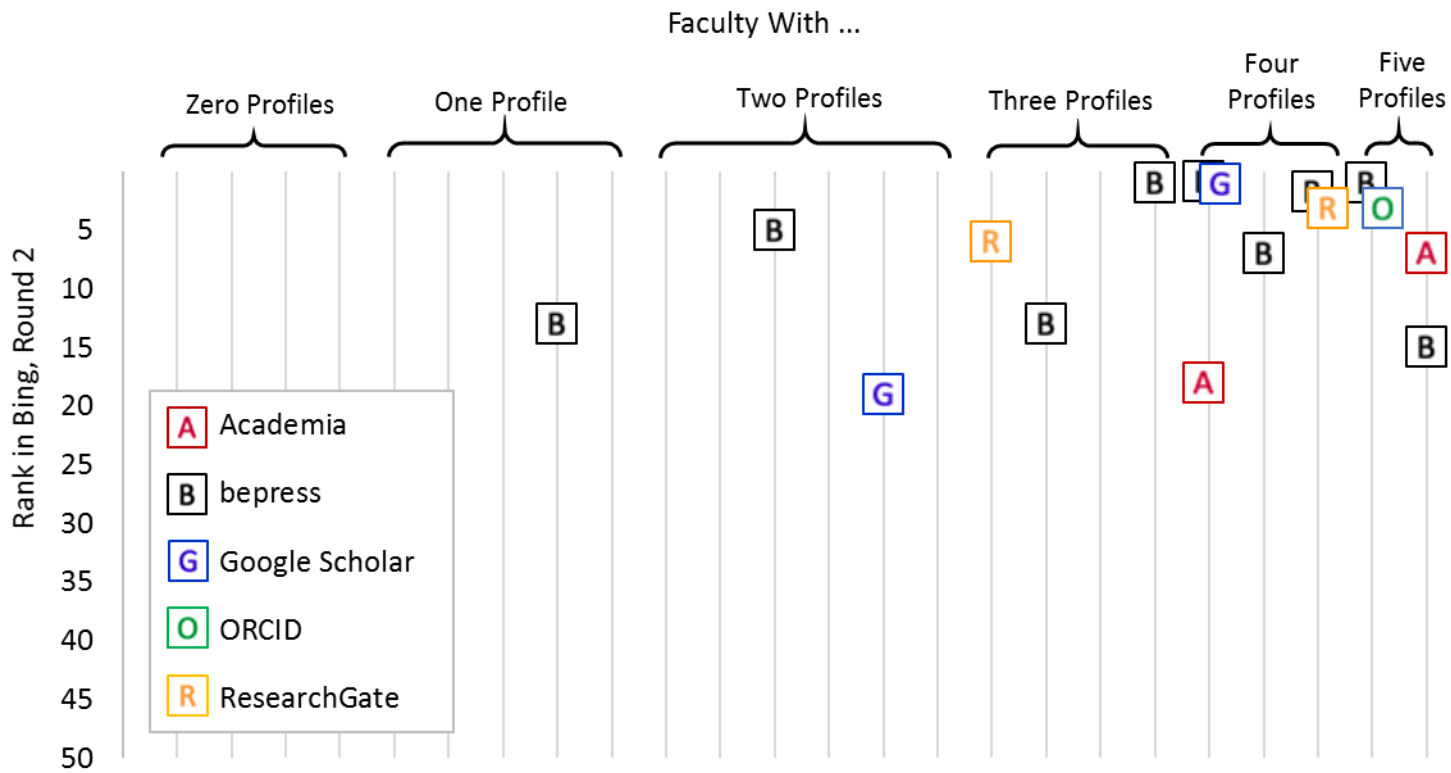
Faculty With ...

Zero Profiles
One Profile
Two Profiles
Three Profiles
Four Profiles
Five Profiles

Rank in Bing, Round 2

5
10
15
20
25
30
35
40
45
50

B
B
R
B
B
B
G
B
R
B
O
B
A
B
G
A
B

A Academia
B bepress
G Google Scholar
O ORCID
R ResearchGate